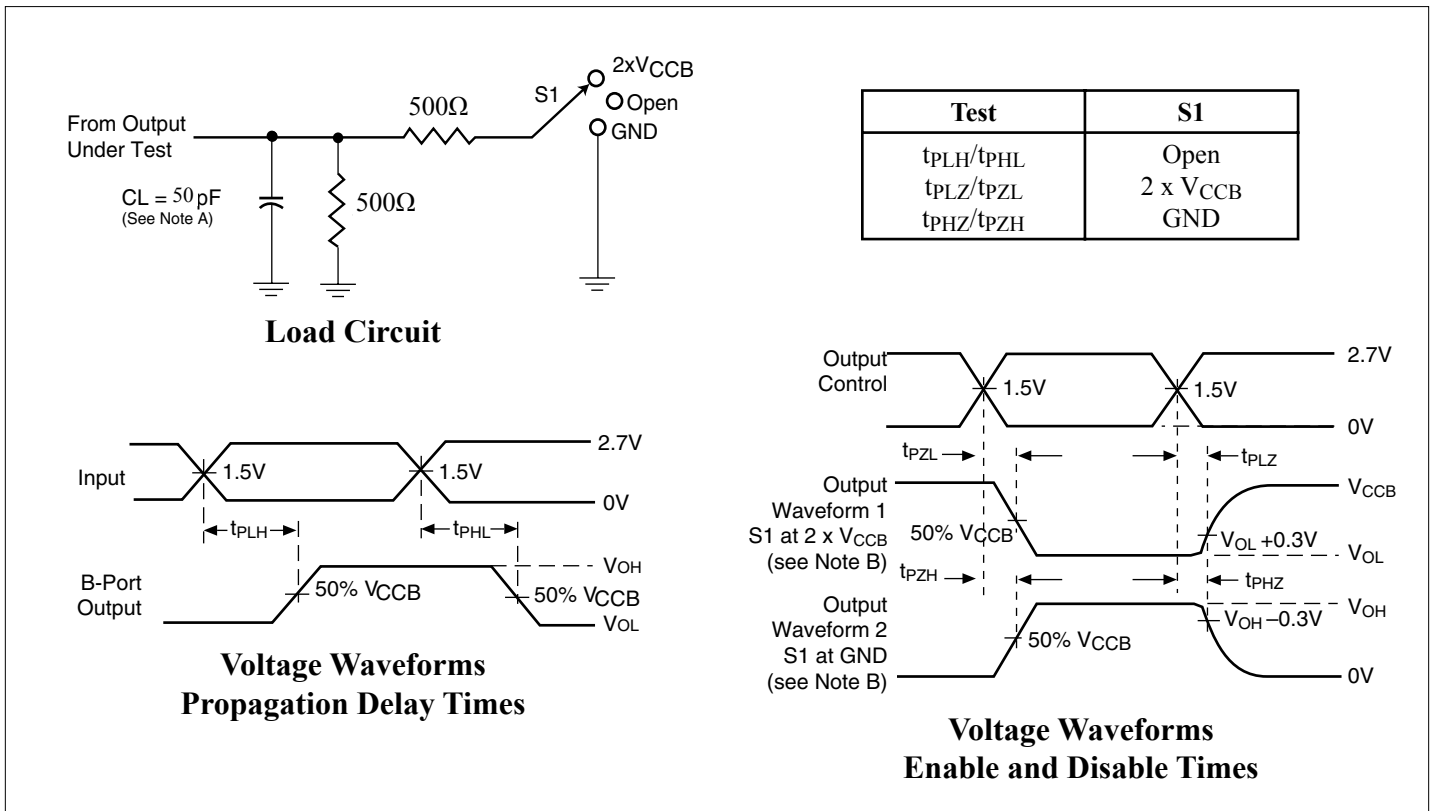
From Output Under Test

CL = 50 pF
(See Note A)

500Ω

500Ω

S1

$2xV_{CCB}$
Open
GND

Load Circuit

| Test | S1 |
|---|---|
| $t_{PLH}/t_{PHL}$<br>$t_{PLZ}/t_{PZL}$<br>$t_{PHZ}/t_{PZH}$ | Open<br>2 x $V_{CCB}$<br>GND |

Input
1.5V
1.5V
2.7V
0V
$t_{PLH}$
$t_{PHL}$
B-Port Output
50% $V_{CCB}$
50% $V_{CCB}$
$V_{OH}$
$V_{OL}$

Voltage Waveforms
Propagation Delay Times

Output Control
1.5V
1.5V
2.7V
0V
$t_{PZL}$
$t_{PLZ}$
Output Waveform 1 S1 at 2 x $V_{CCB}$ (see Note B)
50% $V_{CCB}$
$V_{OL}$ +0.3V
$V_{CCB}$
$V_{OL}$
$t_{PZH}$
$t_{PHZ}$
Output Waveform 2 S1 at GND (see Note B)
50% $V_{CCB}$
$V_{OH}$ –0.3V
$V_{OH}$
0V

Voltage Waveforms
Enable and Disable Times